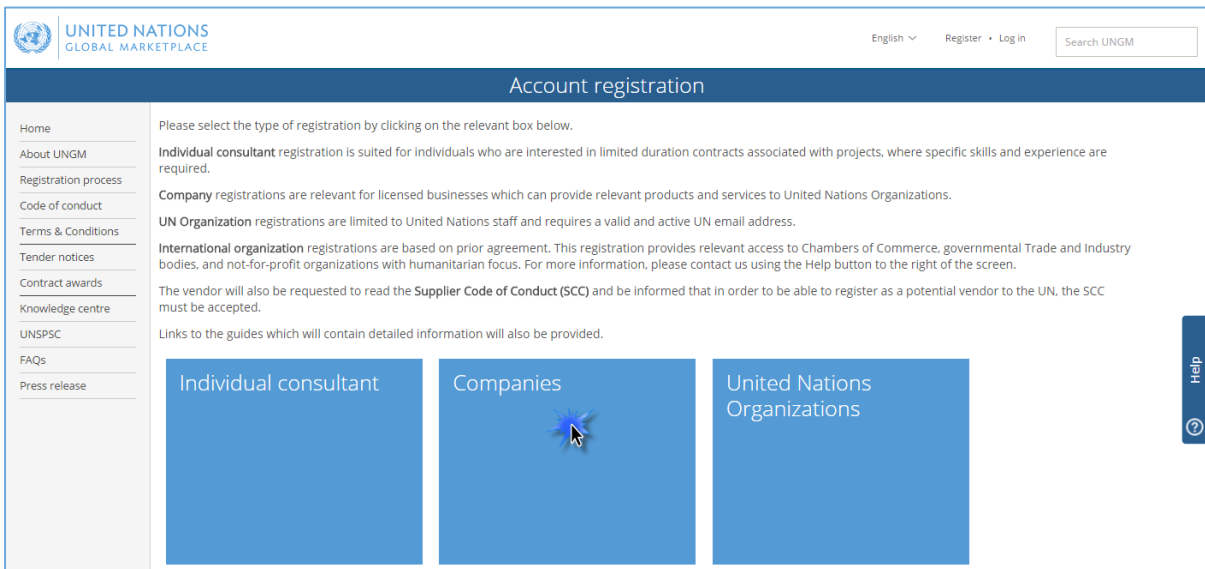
UNITED NATIONS
GLOBAL MARKETPLACE

English

Register • Log in

Search UNGM

Account registration

Home
About UNGM
Registration process
Code of conduct
Terms & Conditions
Tender notices
Contract awards
Knowledge centre
UNSPSC
FAQs
Press release

Please select the type of registration by clicking on the relevant box below.

Individual consultant registration is suited for individuals who are interested in limited duration contracts associated with projects, where specific skills and experience are required.

Company registrations are relevant for licensed businesses which can provide relevant products and services to United Nations Organizations.

UN Organization registrations are limited to United Nations staff and requires a valid and active UN email address.

International organization registrations are based on prior agreement. This registration provides relevant access to Chambers of Commerce, governmental Trade and Industry bodies, and not-for-profit organizations with humanitarian focus. For more information, please contact us using the Help button to the right of the screen.

The vendor will also be requested to read the Supplier Code of Conduct (SCC) and be informed that in order to be able to register as a potential vendor to the UN, the SCC must be accepted.

Links to the guides which will contain detailed information will also be provided.

Individual consultant

Companies

United Nations Organizations

Help